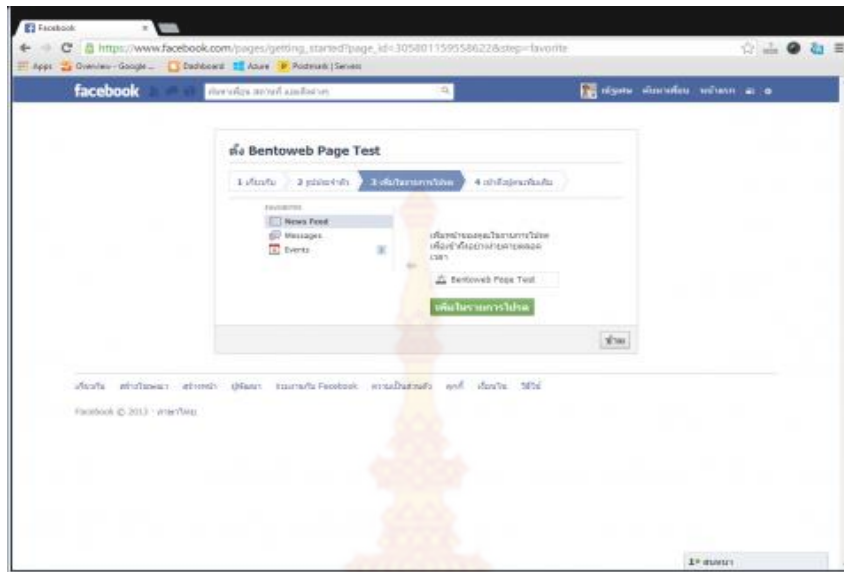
Facebook

https://www.facebook.com/pages/getting_started?page_id=305801159558622&step=favorite

Apps Overview - Google ... Dashboard Azure Postmark | Servers

facebook

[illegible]

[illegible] Bentoweb Page Test

1 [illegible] 2 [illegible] 3 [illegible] 4 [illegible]

FAVORITES
News Feed
Messages
Events

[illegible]

Bentoweb Page Test

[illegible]

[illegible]

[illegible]

Facebook © 2013 · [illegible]

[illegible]